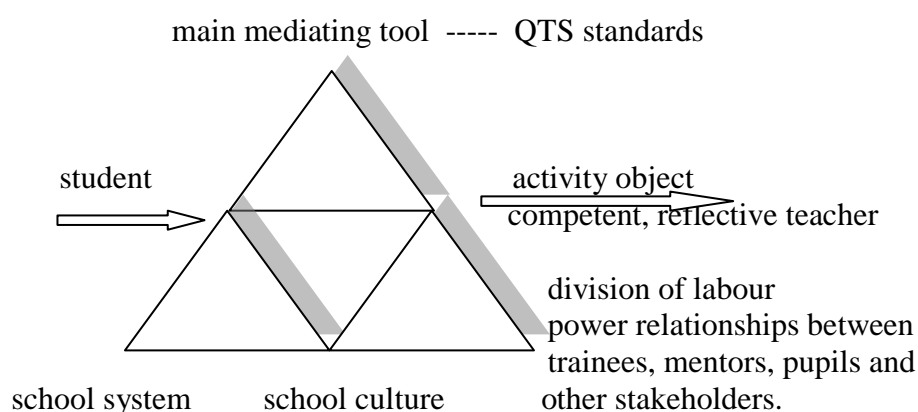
main mediating tool ----- QTS standards

student

activity object
competent, reflective teacher

division of labour
power relationships between trainees, mentors, pupils and other stakeholders.

school system

school culture